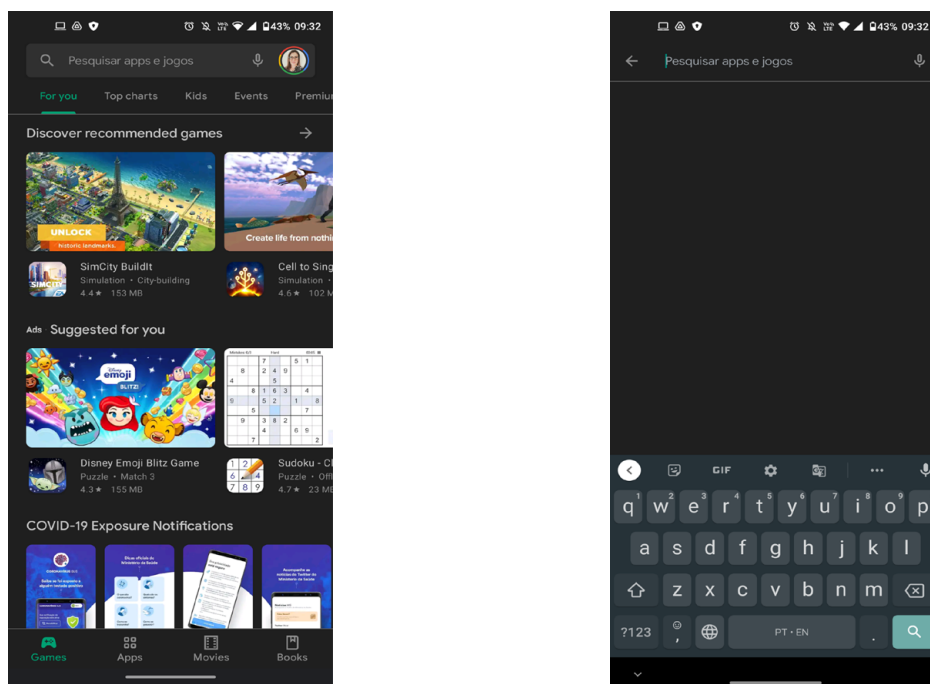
43% 09:32

Pesquisar apps e jogos

For you Top charts Kids Events Premiu

Discover recommended games

UNLOCK historic landmarks.

Create life from nothi

SimCity BuildIt
Simulation • City-building
4.4★ 153 MB

Cell to Sing
Simulation
4.6★ 102 M

Ads Suggested for you

emoji BLITZ!

Disney Emoji Blitz Game
Puzzle • Match 3
4.3★ 155 MB

Sudoku - C
Puzzle • Offl
4.7★ 23 M

COVID-19 Exposure Notifications

Games Apps Movies Books

43% 09:32

Pesquisar apps e jogos

GIF

q w e r t y u i o p
a s d f g h j k l
z x c v b n m
?123 PT • EN .